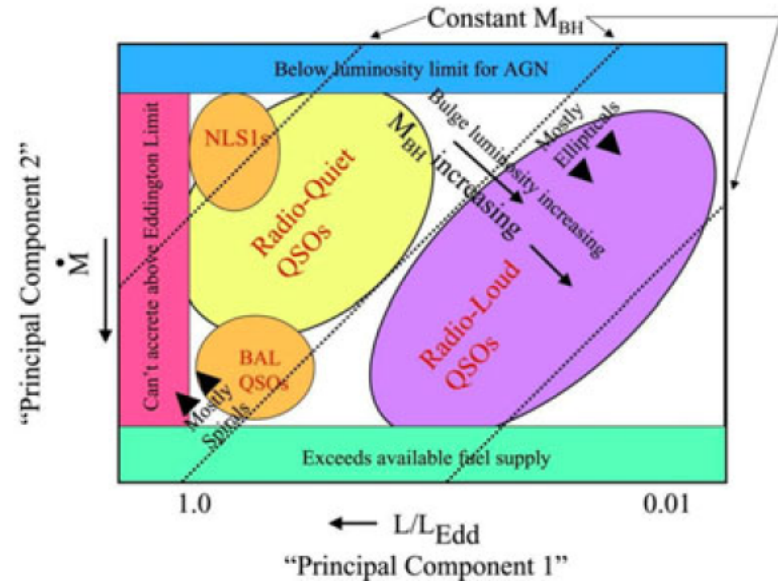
Constant $M_{BH}$

Below luminosity limit for AGN

Can't accrete above Eddington Limit

NLS1s

Radio-Quiet QSOs

BAL QSOs

Mostly Spirals

$M_{BH}$ increasing

Bulge luminosity increasing

Mostly Ellipticals

Radio-Loud QSOs

Exceeds available fuel supply

"Principal Component 2"

$\dot{M}$

1.0

0.01

$L/L_{Edd}$

"Principal Component 1"